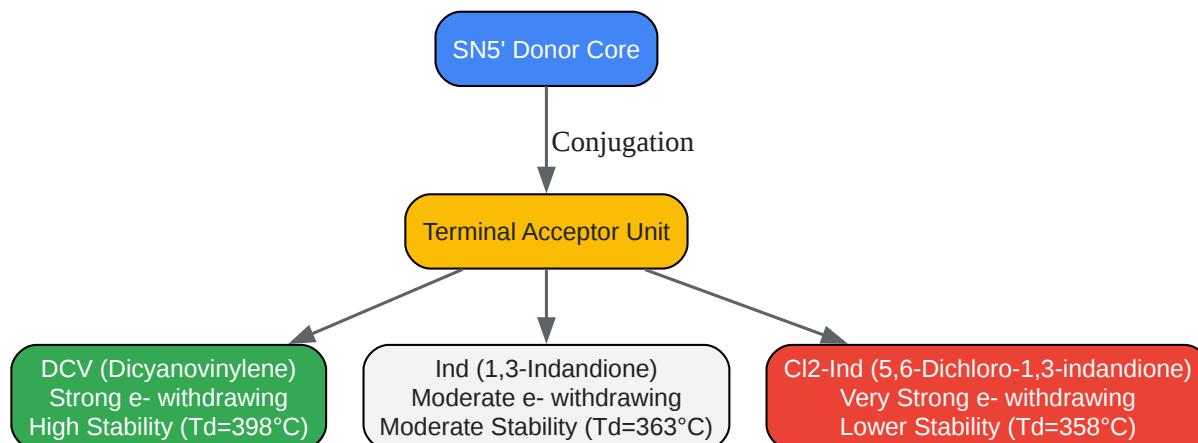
SN5' Donor Core

Conjugation

Terminal Acceptor Unit

DCV (Dicyanovinylene)
Strong e- withdrawing
High Stability (Td=398°C)

Ind (1,3-Indandione)
Moderate e- withdrawing
Moderate Stability (Td=363°C)

Cl2-Ind (5,6-Dichloro-1,3-indandione)
Very Strong e- withdrawing
Lower Stability (Td=358°C)